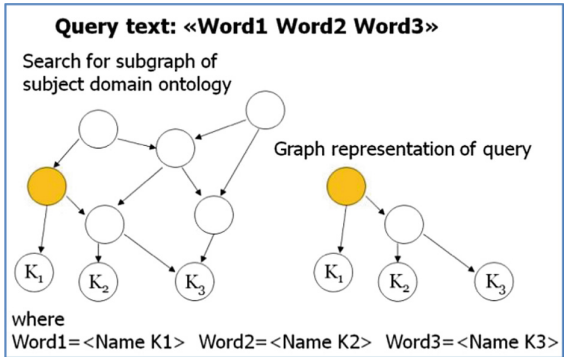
Query text: «Word1 Word2 Word3»

Search for subgraph of subject domain ontology

Graph representation of query

$K_1$ $K_2$ $K_3$

$K_1$ $K_2$ $K_3$

where
Word1=<Name K1> Word2=<Name K2> Word3=<Name K3>